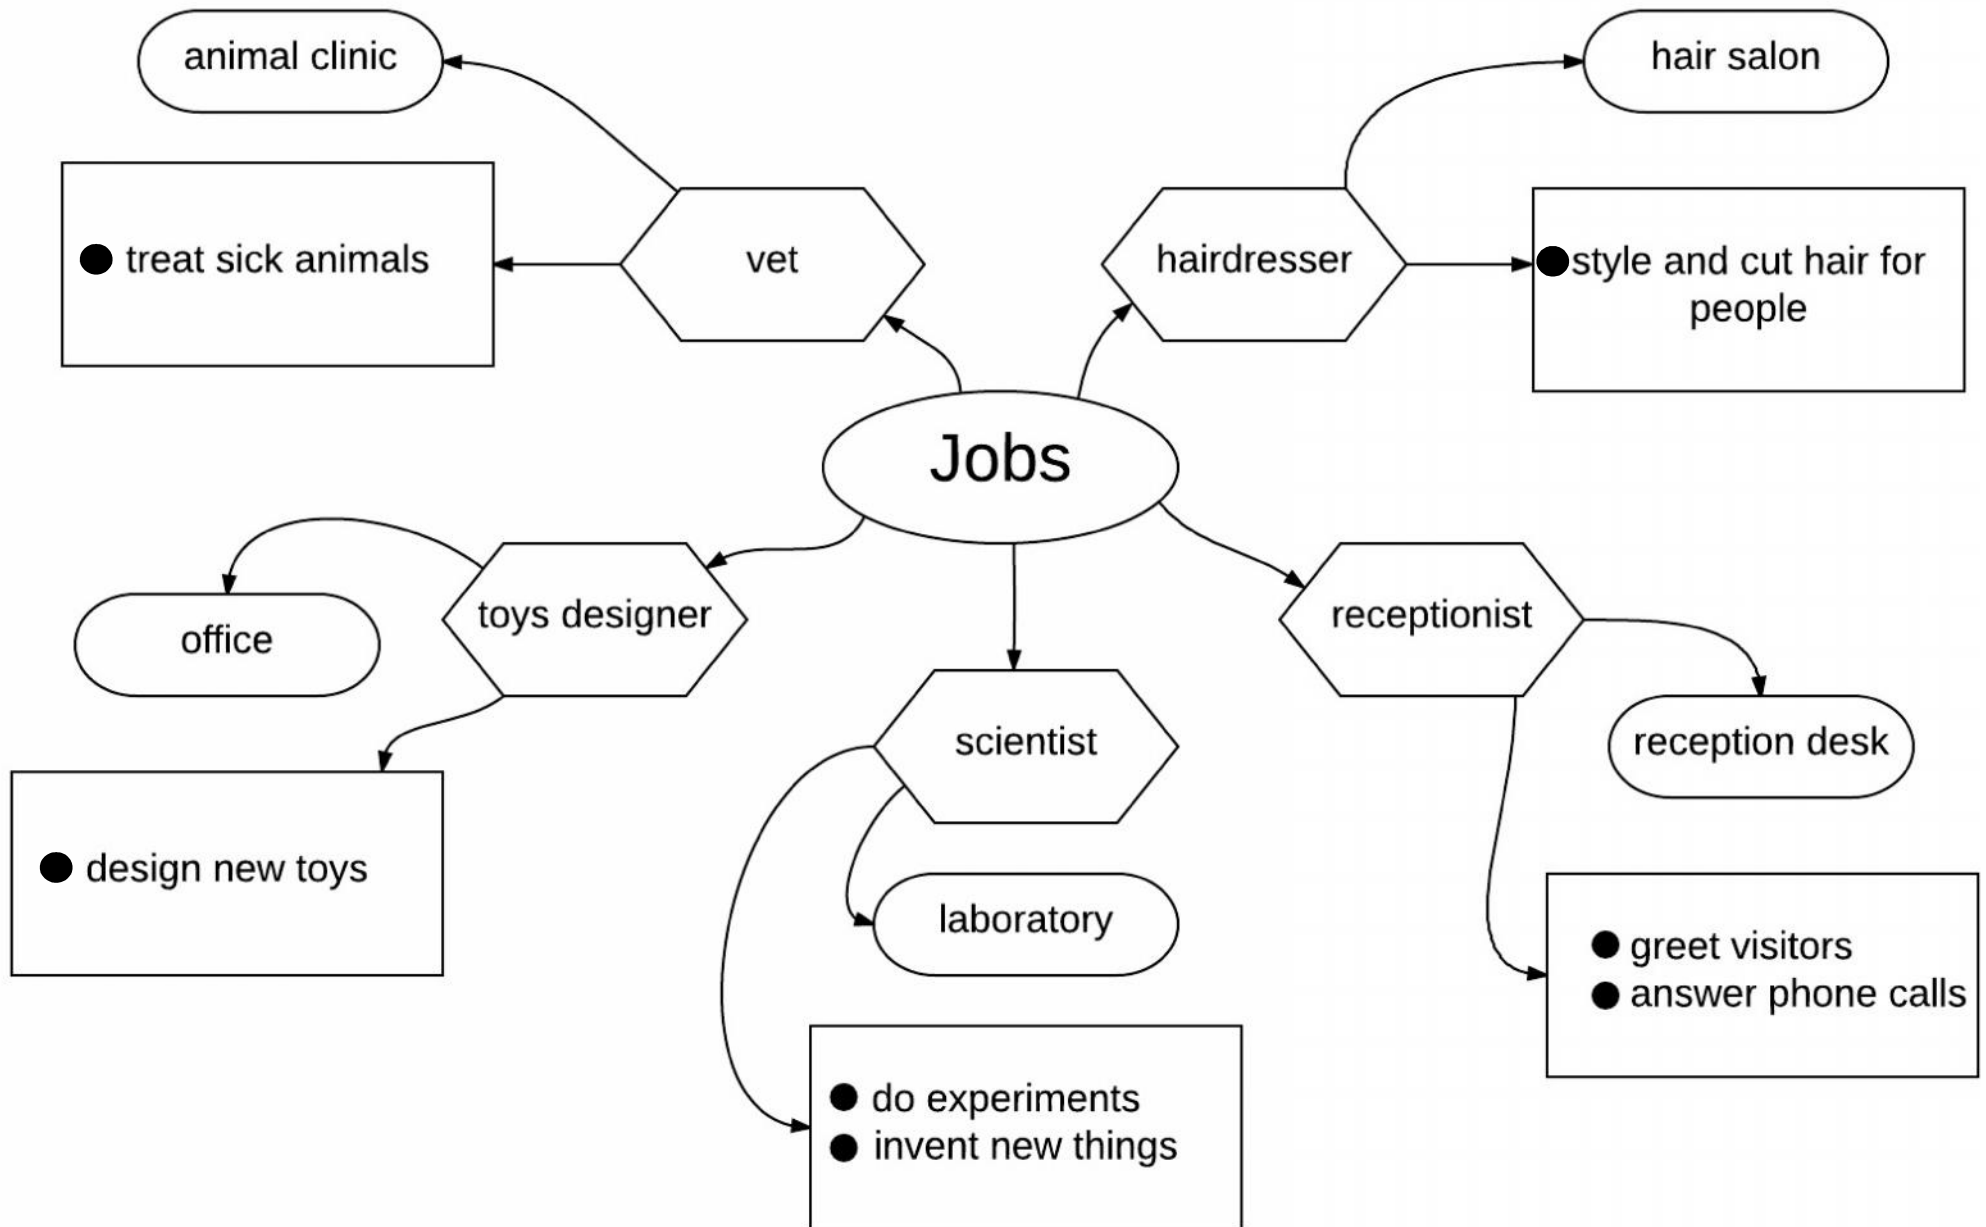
Jobs

vet

animal clinic

● treat sick animals

hairdresser

hair salon

● style and cut hair for people

toys designer

office

● design new toys

scientist

laboratory

● do experiments
● invent new things

receptionist

reception desk

● greet visitors
● answer phone calls